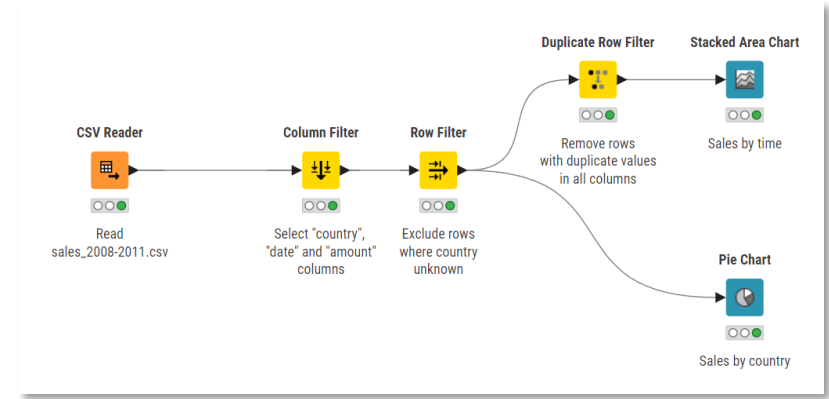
Duplicate Row Filter

Stacked Area Chart

CSV Reader

Column Filter

Row Filter

Remove rows with duplicate values in all columns

Sales by time

Read sales_2008-2011.csv

Select "country", "date" and "amount" columns

Exclude rows where country unknown

Pie Chart

Sales by country